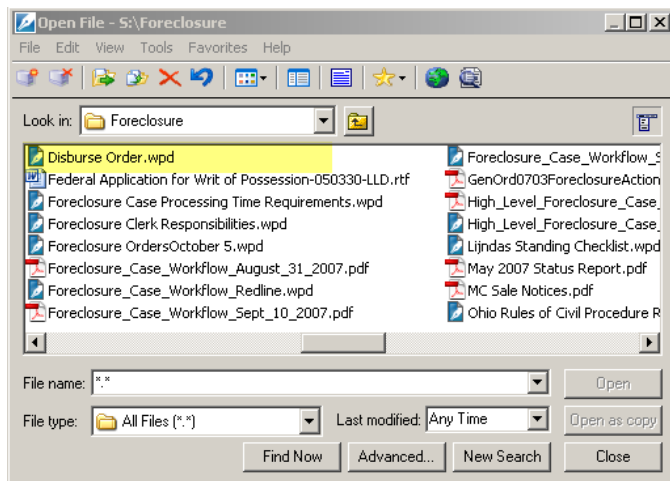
Open File - S:\Foreclosure

File Edit View Tools Favorites Help

Look in: Foreclosure

Disburse Order.wpd
Federal Application for Writ of Possession-050330-LLD.rtf
Foreclosure Case Processing Time Requirements.wpd
Foreclosure Clerk Responsibilities.wpd
Foreclosure OrdersOctober 5.wpd
Foreclosure_Case_Workflow_August_31_2007.pdf
Foreclosure_Case_Workflow_Redline.wpd
Foreclosure_Case_Workflow_Sept_10_2007.pdf

Foreclosure_Case_Workflow_S
GenOrd0703ForeclosureAction
High_Level_Foreclosure_Case_
High_Level_Foreclosure_Case_
Lijndas Standing Checklist.wpd
May 2007 Status Report.pdf
MC Sale Notices.pdf
Ohio Rules of Civil Procedure R

File name: *.*
Open

File type: All Files (*.*)
Last modified: Any Time
Open as copy

Find Now
Advanced...
New Search
Close